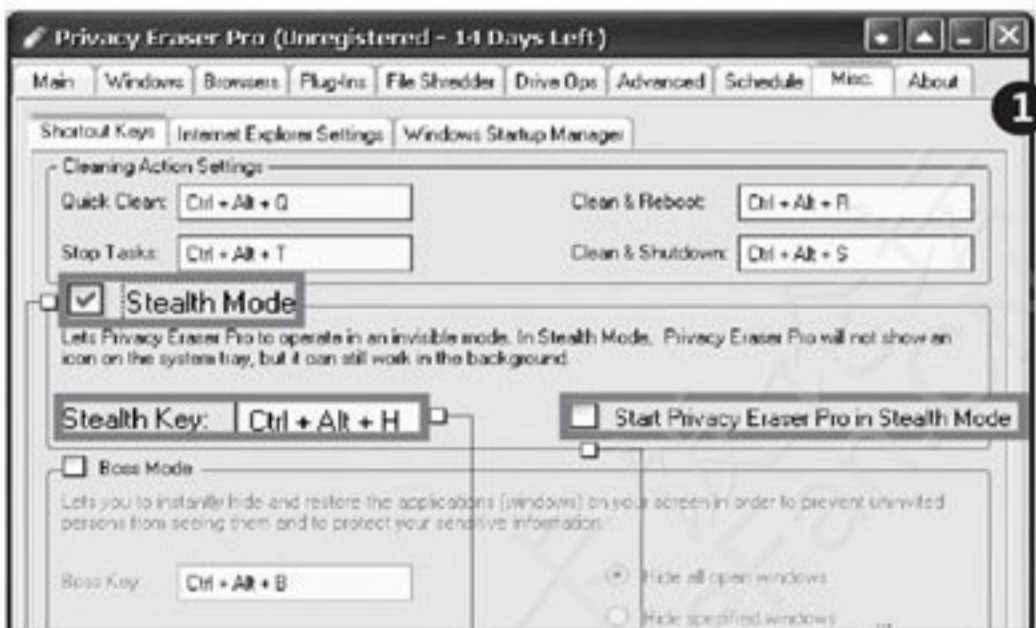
Privacy Eraser Pro (Unregistered - 14 Days Left)

Main | Windows | Browsers | Plug-ins | File Shredder | Drive Ops | Advanced | Schedule | Misc. | About

1

Shortcut Keys | Internet Explorer Settings | Windows Startup Manager

Cleaning Action Settings

Quick Clean: Ctrl + Alt + Q

Clean & Reboot: Ctrl + Alt + R

Stop Tasks: Ctrl + Alt + T

Clean & Shutdown: Ctrl + Alt + S

Stealth Mode

Lets Privacy Eraser Pro to operate in an invisible mode. In Stealth Mode, Privacy Eraser Pro will not show an icon on the system tray, but it can still work in the background.

Stealth Key: Ctrl + Alt + H

Start Privacy Eraser Pro in Stealth Mode

Boss Mode

Lets you to instantly hide and restore the applications (windows) on your screen in order to prevent uninvited persons from seeing them and to protect your sensitive information.

Boss Key: Ctrl + Alt + B

Hide all open windows

Hide specified windows